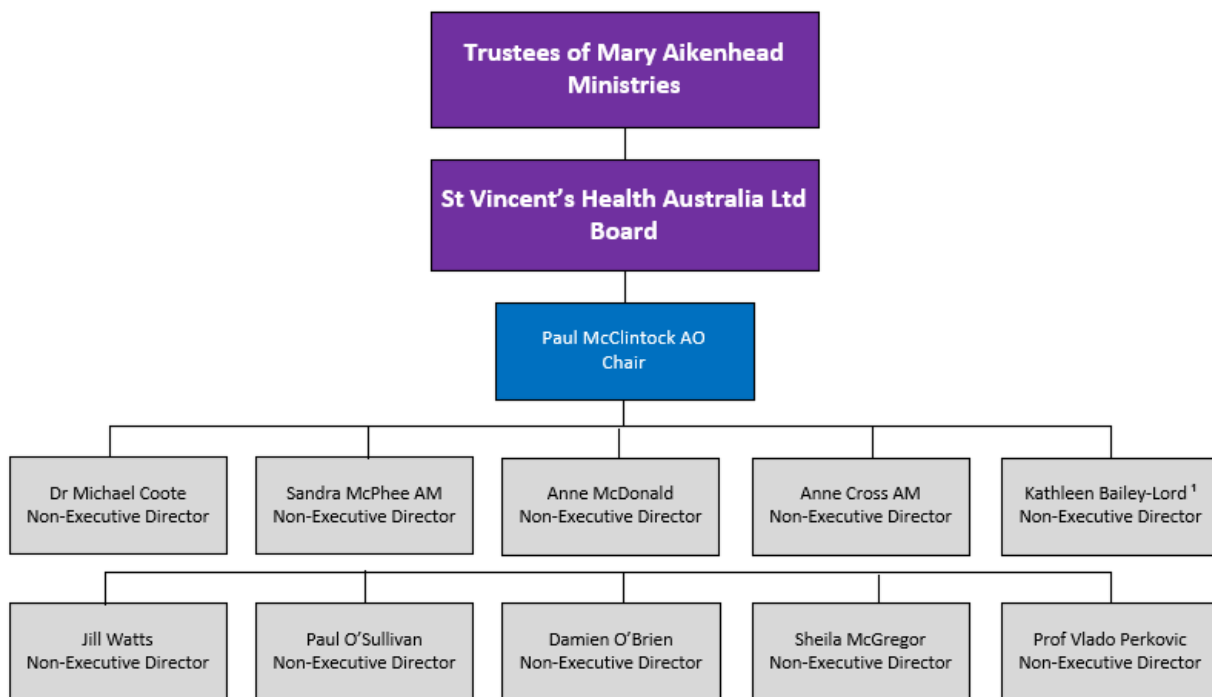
Trustees of Mary Aikenhead Ministries

St Vincent’s Health Australia Ltd Board

Paul McClintock AO
Chair

Dr Michael Coote
Non-Executive Director

Sandra McPhee AM
Non-Executive Director

Anne McDonald
Non-Executive Director

Anne Cross AM
Non-Executive Director

Kathleen Bailey-Lord $^1$
Non-Executive Director

Jill Watts
Non-Executive Director

Paul O’Sullivan
Non-Executive Director

Damien O’Brien
Non-Executive Director

Sheila McGregor
Non-Executive Director

Prof Vlado Perkovic
Non-Executive Director